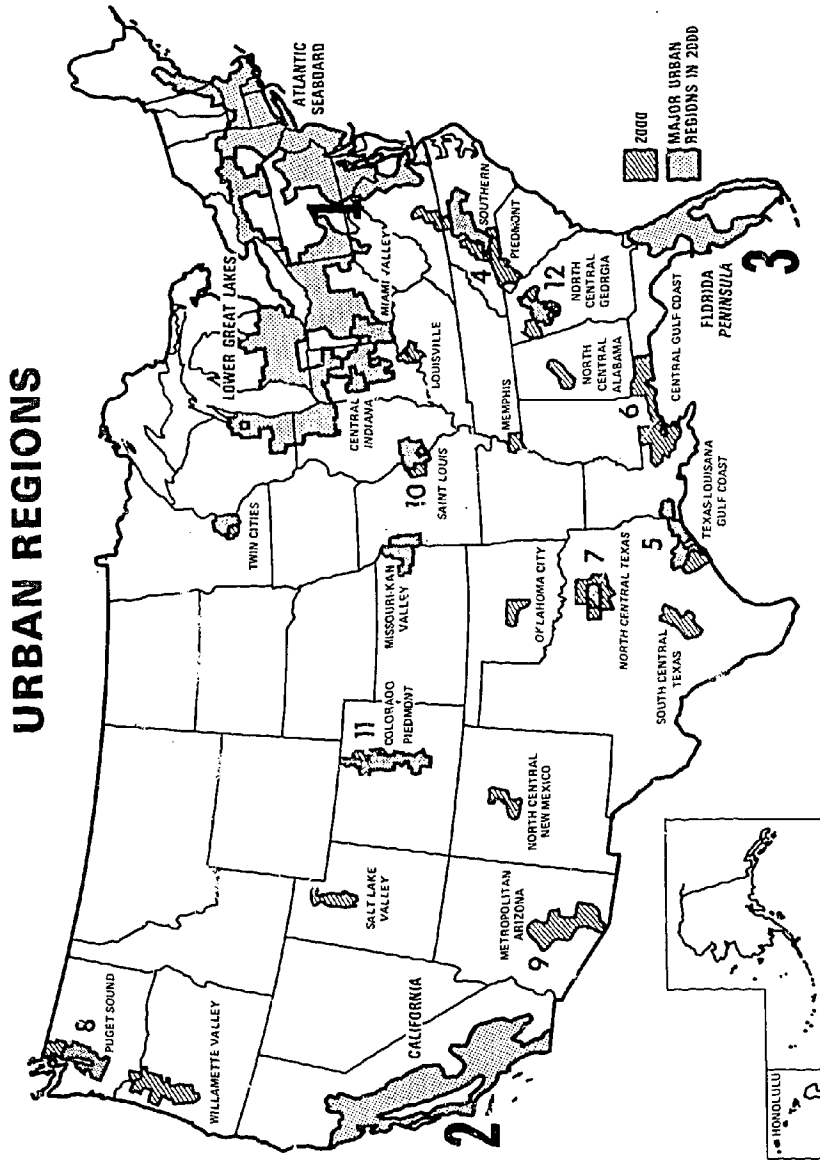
URBAN REGIONS

ATLANTIC SEABOARD

LOWER GREAT LAKES

MIAMI VALLEY

1

SOUTHERN

PIEDMONT

4

12

NORTH CENTRAL GEORGIA

2000

MAJOR URBAN REGIONS IN 2000

FLORIDA PENINSULA

3

CENTRAL GULF COAST

NORTH CENTRAL ALABAMA

6

LOUISVILLE

MEMPHIS

CENTRAL INDIANA

TEXAS LOUISANA GULF COAST

5

10

SAINT LOUIS

TWIN CITIES

MISSOURI-KAN VALLEY

OKLAHOMA CITY

7

NORTH CENTRAL TEXAS

SOUTH CENTRAL TEXAS

11

COLORADO PIEDMONT

NORTH CENTRAL NEW MEXICO

SALT LAKE VALLEY

METROPOLITAN ARIZONA

9

8

PUGET SOUND

WILLAMETTE VALLEY

CALIFORNIA

2

HONOLULU